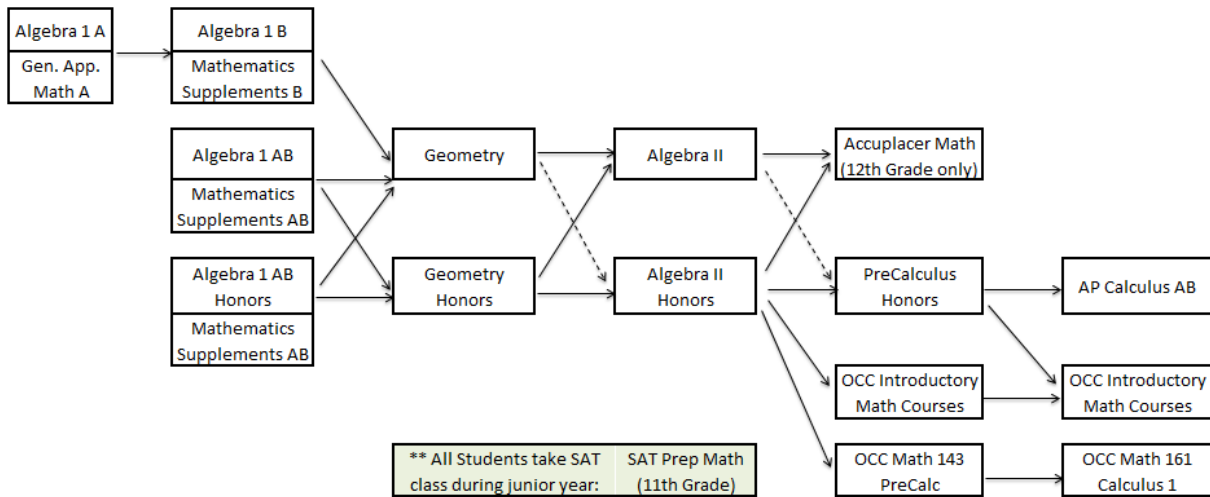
Algebra 1 A
Gen. App. Math A

Algebra 1 B
Mathematics Supplements B

Algebra 1 AB
Mathematics Supplements AB

Algebra 1 AB Honors
Mathematics Supplements AB

Geometry

Geometry Honors

Algebra II

Algebra II Honors

Accuplacer Math (12th Grade only)

PreCalculus Honors

OCC Introductory Math Courses

OCC Math 143 PreCalc

AP Calculus AB

OCC Introductory Math Courses

OCC Math 161 Calculus 1

| ** All Students take SAT class during junior year: | SAT Prep Math (11th Grade) |
|---|---|